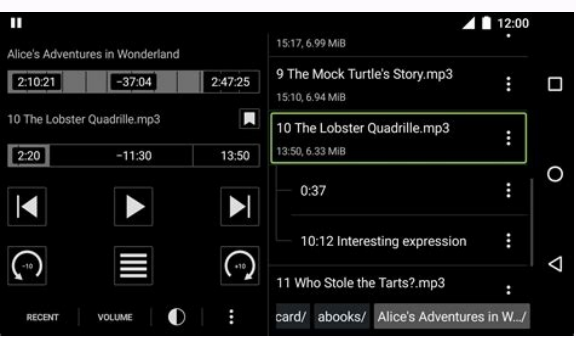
12:00

Alice's Adventures in Wonderland

2:10:21 -37:04 2:47:25

10 The Lobster Quadrille.mp3

2:20 -11:30 13:50

-10 +10

RECENT VOLUME

15:17, 6.99 MiB

9 The Mock Turtle's Story.mp3

15:10, 6.94 MiB

10 The Lobster Quadrille.mp3

13:50, 6.33 MiB

0:37

10:12 Interesting expression

11 Who Stole the Tarts?.mp3

card/ abooks/ Alice's Adventures in W.../